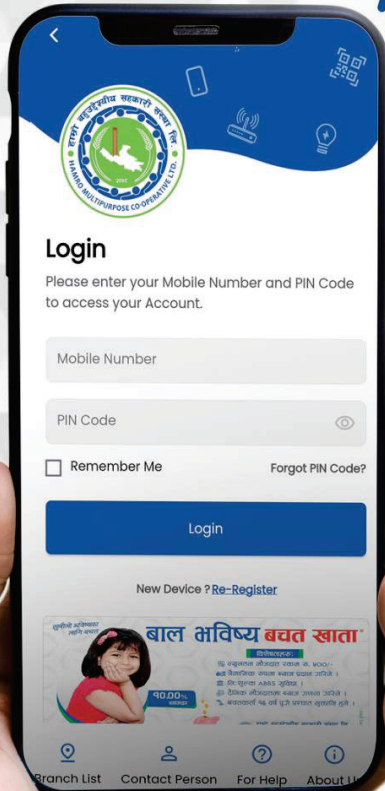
हाम्रो बहुउद्देश्यीय सहकारी संस्था लि.
HAMRO MULTIPURPOSE CO-OPERATIVE LTD.

Login

Please enter your Mobile Number and PIN Code to access your Account.

Mobile Number

PIN Code

Remember Me

Forgot PIN Code?

Login

New Device ? Re-Register

बाल भविष्य बचत खाता

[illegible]

१०.००%

Branch List

Contact Person

For Help

About U